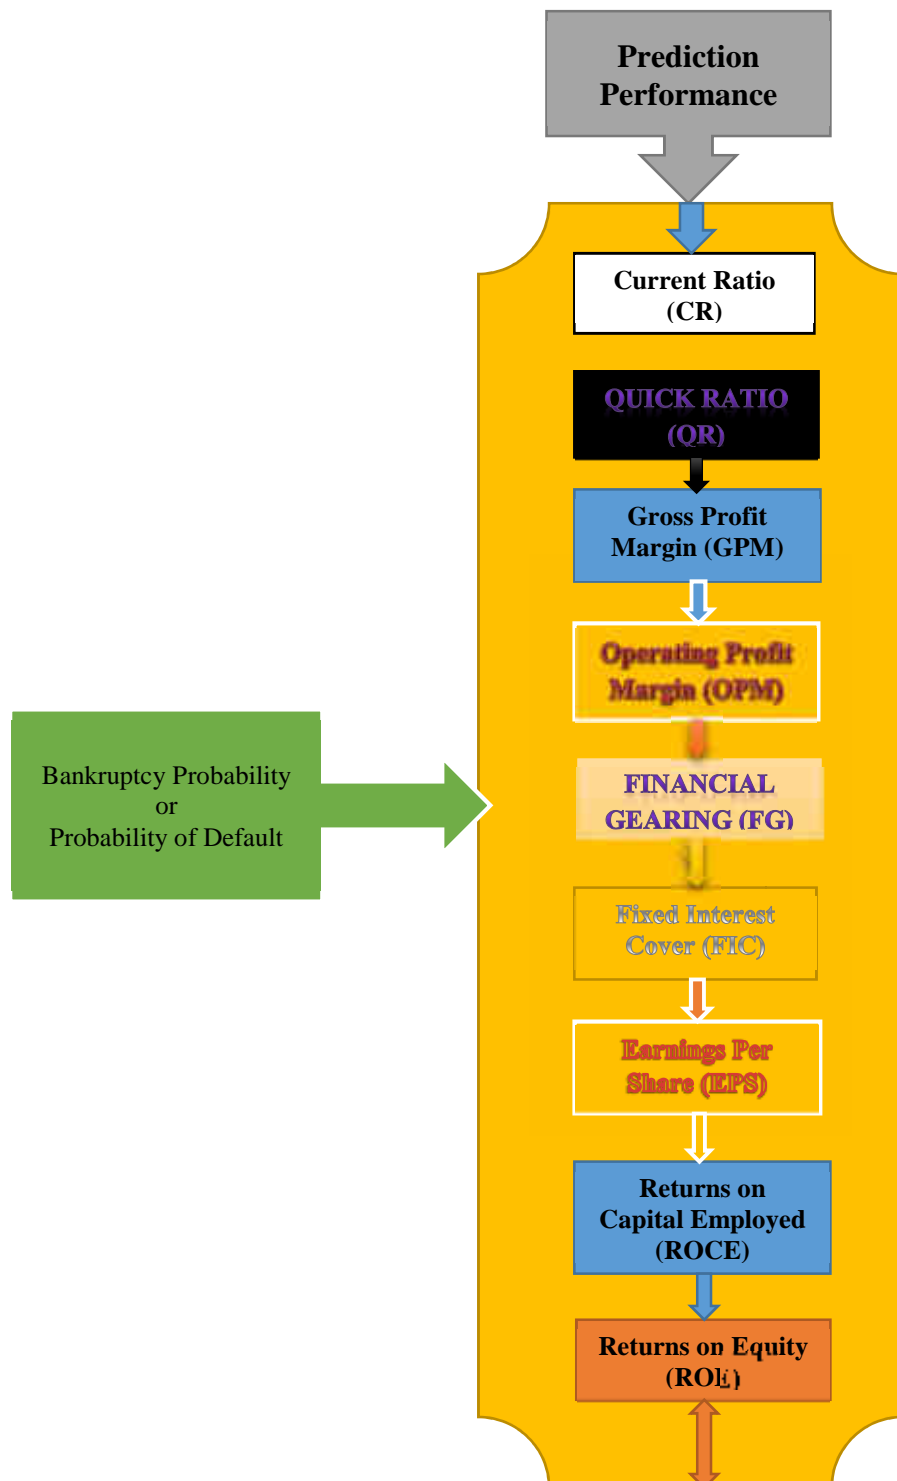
Prediction Performance

Current Ratio (CR)

QUICK RATIO (QR)

Gross Profit Margin (GPM)

Operating Profit Margin (OPM)

Bankruptcy Probability or Probability of Default

FINANCIAL GEARING (FG)

Fixed Interest Cover (FIC)

Earnings Per Share (EPS)

Returns on Capital Employed (ROCE)

Returns on Equity (ROE)